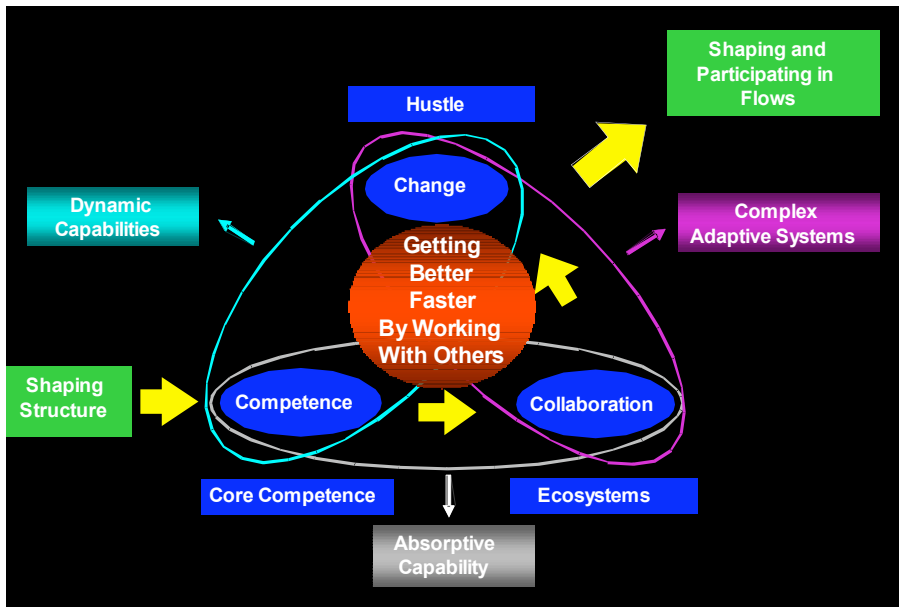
Shaping and Participating in Flows

Hustle

Change

Dynamic Capabilities

Complex Adaptive Systems

Getting Better Faster By Working With Others

Shaping Structure

Competence

Collaboration

Core Competence

Ecosystems

Absorptive Capability